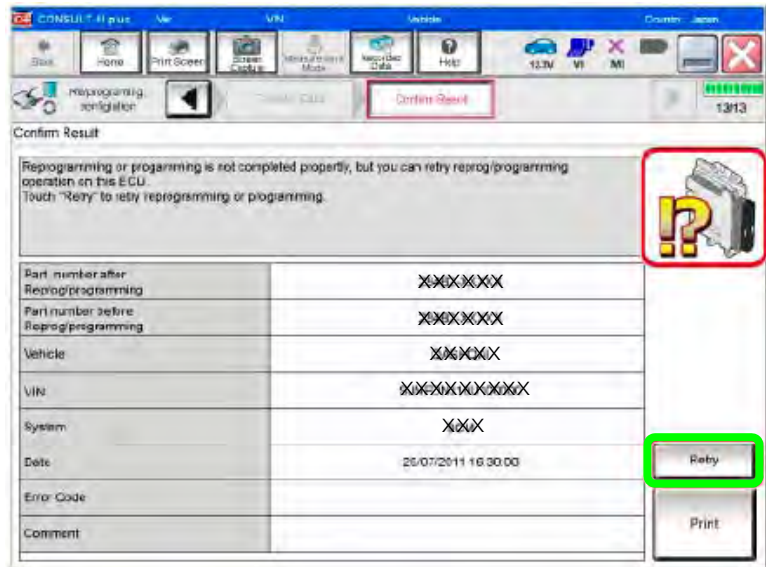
CONSULT-III plus Ver VIN Vehicle Country Japan

Back Home Print Screen Screen Capture Measurement Mode Recorded Data Help 13.7V VI MI

Reprogramming configuration Confirm Result 13/13

Confirm Result

Reprogramming or programming is not completed properly, but you can retry reprog/programming operation on this ECU.
Touch "Retry" to retry reprogramming or programming.

| | |
|---|---|
| Part number after Reprog/programming | XXXXXX |
| Part number before Reprog/programming | XXXXXX |
| Vehicle | XXXXX |
| VIN | XXXXXXXXXX |
| System | XXX |
| Date | 26/07/2011 16:30:00 |
| Error Code | |
| Comment | |

Retry

Print